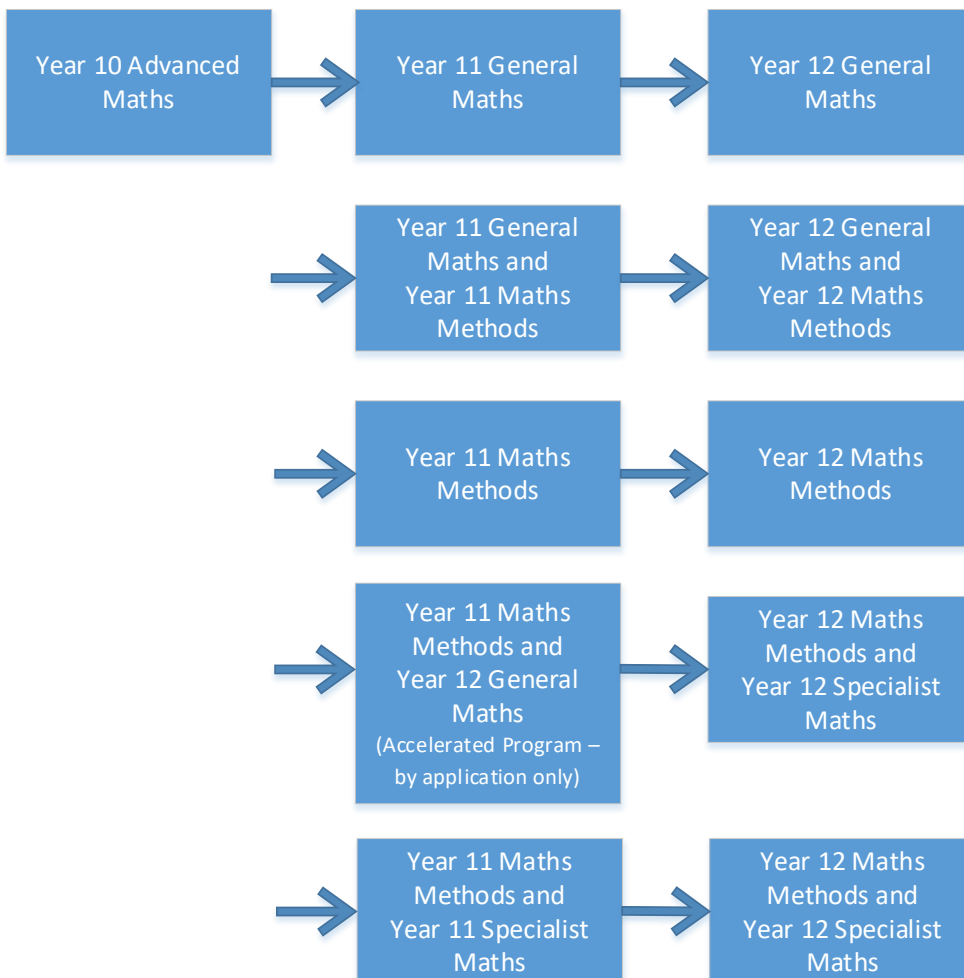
Year 10 Advanced Maths

Year 11 General Maths

Year 12 General Maths

Year 11 General Maths and Year 11 Maths Methods

Year 12 General Maths and Year 12 Maths Methods

Year 11 Maths Methods

Year 12 Maths Methods

Year 11 Maths Methods and Year 12 General Maths (Accelerated Program – by application only)

Year 12 Maths Methods and Year 12 Specialist Maths

Year 11 Maths Methods and Year 11 Specialist Maths

Year 12 Maths Methods and Year 12 Specialist Maths